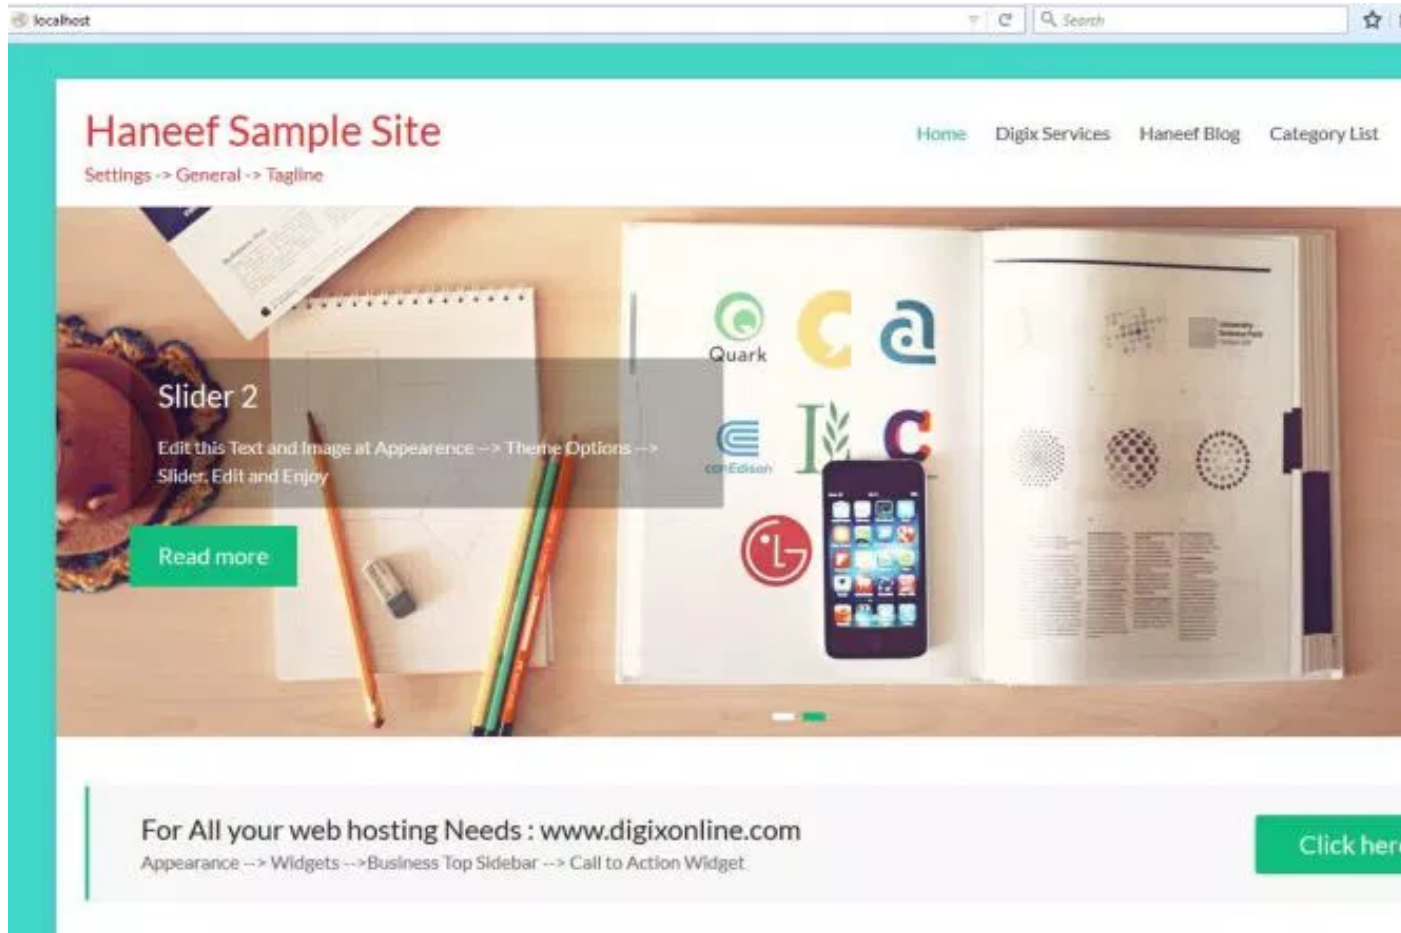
localhost

Search

Haneef Sample Site
Settings -> General -> Tagline

Home Digix Services Haneef Blog Category List

Slider 2
Edit this Text and Image at Appearence --> Theme Options --> Slider, Edit and Enjoy

Read more

Quark

conEdison

For All your web hosting Needs : www.digixonline.com
Appearance --> Widgets -->Business Top Sidebar --> Call to Action Widget

Click here